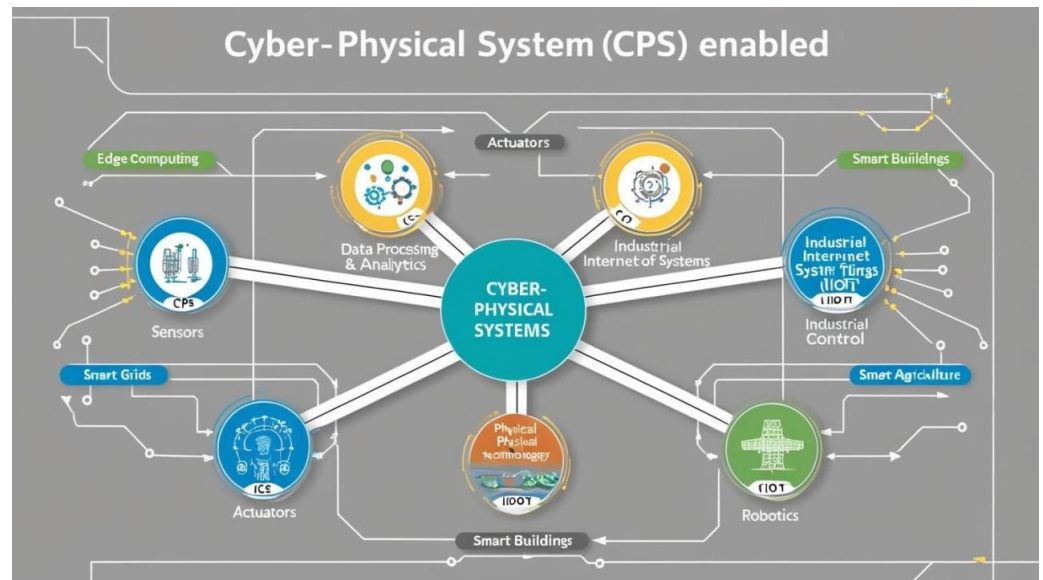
Cyber-Physical System (CPS) enabled

Actuators

Edge Computing

Smart Buildings

ICS

Data Procesing & Analytics

CO

Industrial Internet of Systems

Industrial Internet Systm Tings (IIOT

IIOT

CPS

Sensors

CYBER-PHYSICAL SYSTEMS

Industrial Control

Smart Grids

Smat Agricallure

ICS

Actuators

Phyical Phsical Teomology

IIOT

IIOT

Robotics

Smart Builgings